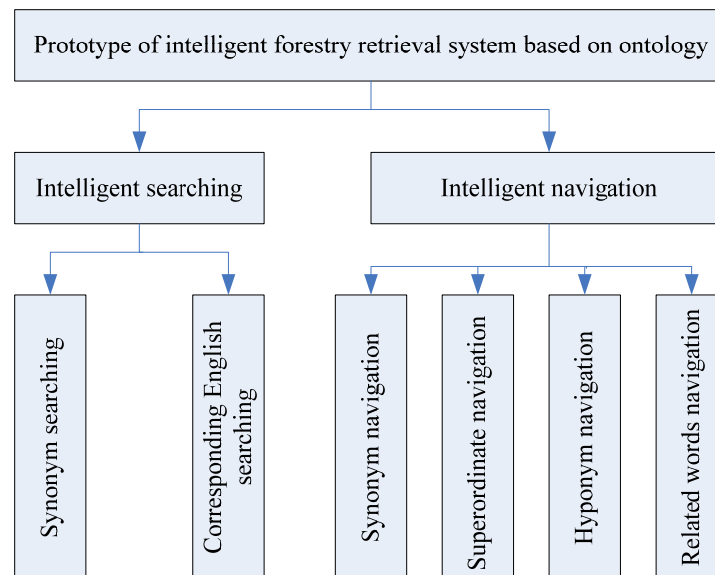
Prototype of intelligent forestry retrieval system based on ontology

Intelligent searching

Intelligent navigation

Synonym searching

Corresponding English searching

Synonym navigation

Superordinate navigation

Hyponym navigation

Related words navigation